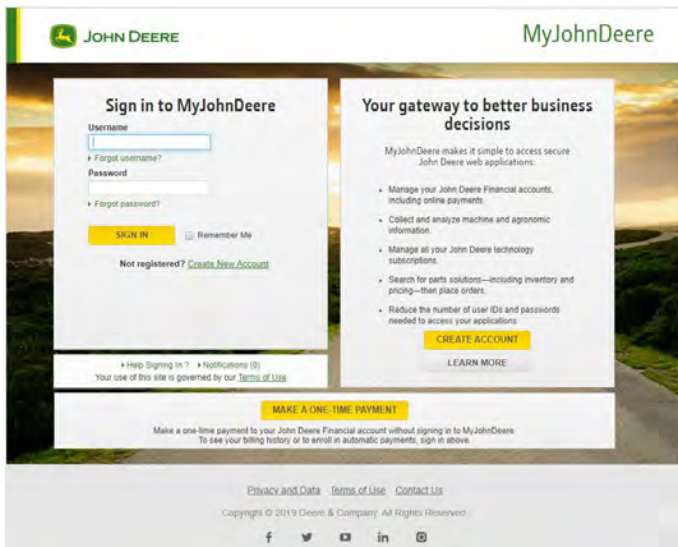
JOHN DEERE

MyJohnDeere

Sign in to MyJohnDeere

Username

Forgot username?

Password

Forgot password?

SIGN IN

Remember Me

Not registered? Create New Account

Help Signing In ?   Notifications (0)

Your use of this site is governed by our Terms of Use

Your gateway to better business decisions

MyJohnDeere makes it simple to access secure John Deere web applications:

- Manage your John Deere Financial accounts, including online payments.
- Collect and analyze machine and agronomic information.
- Manage all your John Deere technology subscriptions.
- Search for parts solutions—including inventory and pricing—then place orders.
- Reduce the number of user IDs and passwords needed to access your applications.

CREATE ACCOUNT

LEARN MORE

MAKE A ONE-TIME PAYMENT

Make a one-time payment to your John Deere Financial account without signing in to MyJohnDeere. To see your billing history or to enroll in automatic payments, sign in above.

Privacy and Data   Terms of Use   Contact Us

Copyright © 2019 Deere & Company. All Rights Reserved.